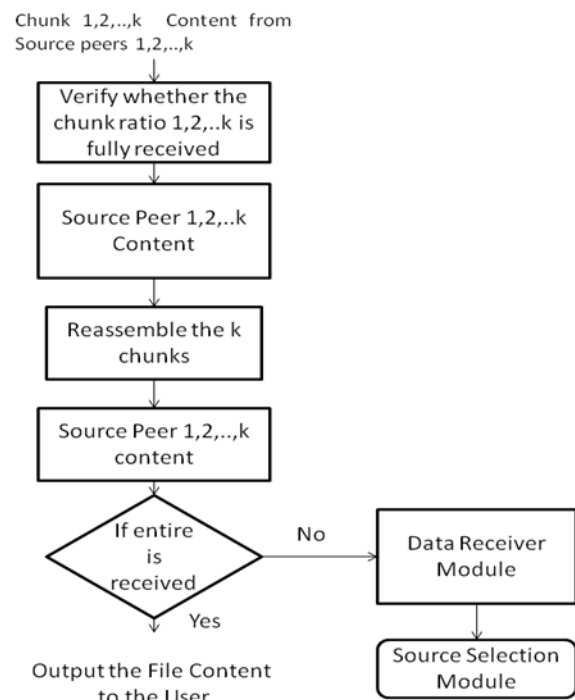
Chunk 1,2,..,k Content from Source peers 1,2,..,k

Verify whether the chunk ratio 1,2,..k is fully received

Source Peer 1,2,..k Content

Reassemble the k chunks

Source Peer 1,2,..,k content

If entire is received

No

Data Receiver Module

Source Selection Module

Yes

Output the File Content to the User